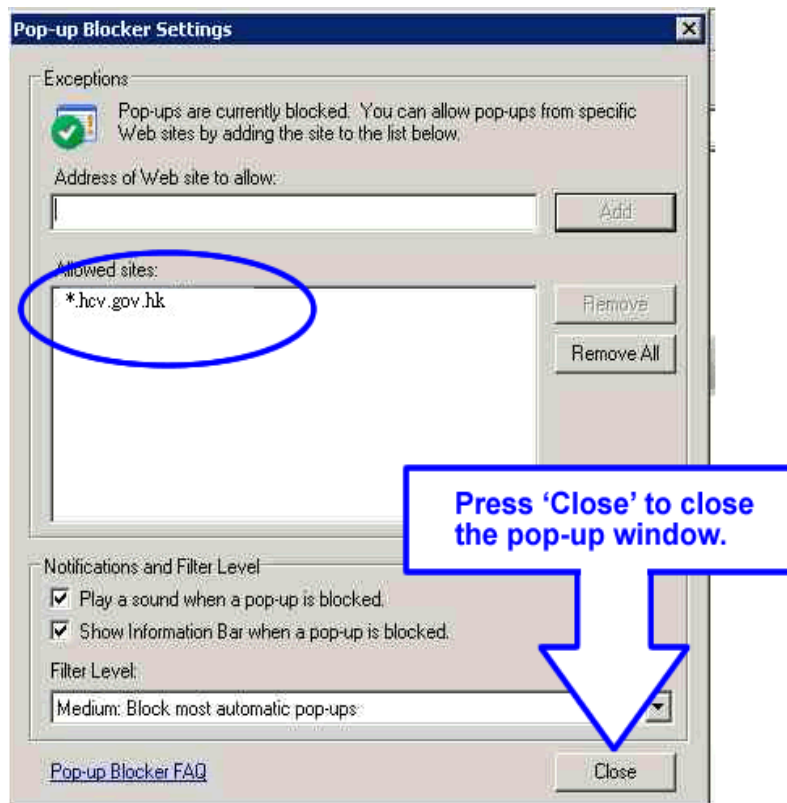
Pop-up Blocker Settings

Exceptions

Pop-ups are currently blocked. You can allow pop-ups from specific Web sites by adding the site to the list below.

Address of Web site to allow:

Add

Allowed sites:

*.hcv.gov.hk

Remove

Remove All

Press 'Close' to close the pop-up window.

Notifications and Filter Level

☑ Play a sound when a pop-up is blocked.

☑ Show Information Bar when a pop-up is blocked.

Filter Level:

Medium: Block most automatic pop-ups

Pop-up Blocker FAQ

Close